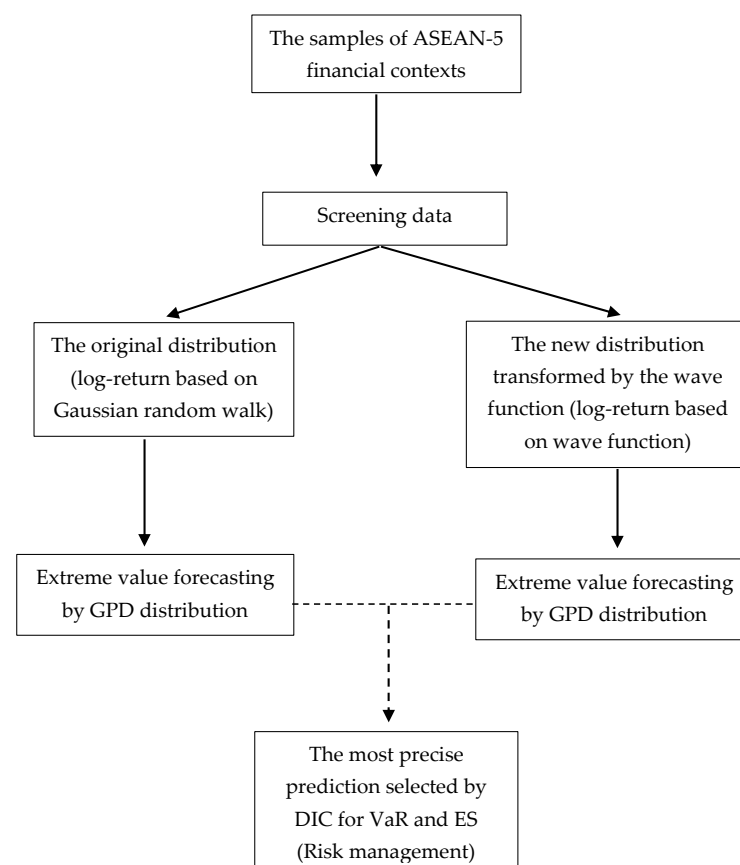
The samples of ASEAN-5 financial contexts

Screening data

The original distribution (log-return based on Gaussian random walk)

The new distribution transformed by the wave function (log-return based on wave function)

Extreme value forecasting by GPD distribution

Extreme value forecasting by GPD distribution

The most precise prediction selected by DIC for VaR and ES (Risk management)